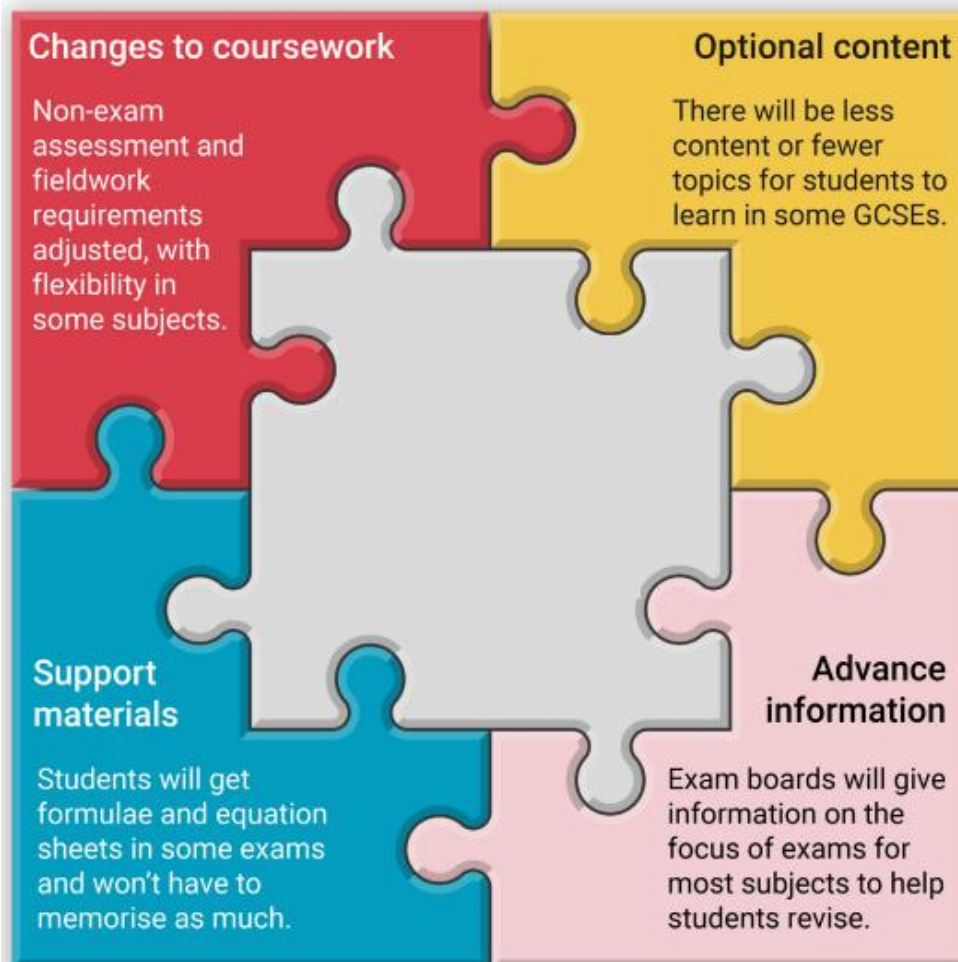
Changes to coursework

Non-exam assessment and fieldwork requirements adjusted, with flexibility in some subjects.

Optional content

There will be less content or fewer topics for students to learn in some GCSEs.

Support materials

Students will get formulae and equation sheets in some exams and won't have to memorise as much.

Advance information

Exam boards will give information on the focus of exams for most subjects to help students revise.